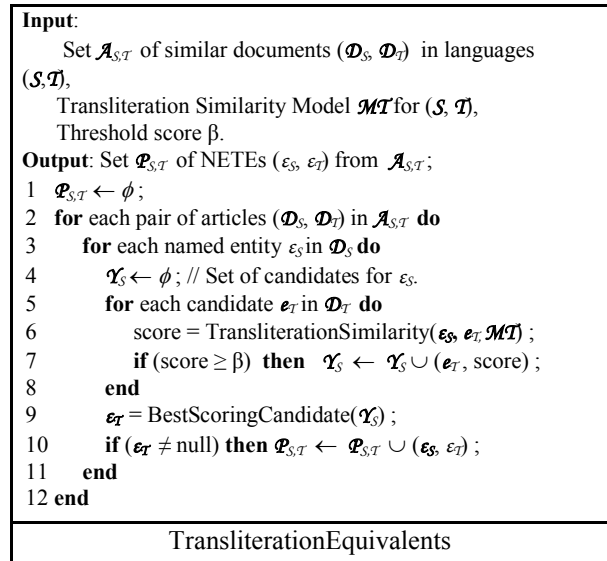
**Input**:

Set $\mathcal{A}_{S,T}$ of similar documents ($\mathcal{D}_S$, $\mathcal{D}_T$) in languages ($\mathcal{S}$,$\mathcal{T}$),

Transliteration Similarity Model $\mathcal{MT}$ for ($\mathcal{S}$, $\mathcal{T}$),

Threshold score β.

**Output**: Set $\mathcal{P}_{S,T}$ of NETEs ($\varepsilon_S$, $\varepsilon_T$) from $\mathcal{A}_{S,T}$;

1 $\mathcal{P}_{S,T} \leftarrow \phi$ ;

2 **for** each pair of articles ($\mathcal{D}_S$, $\mathcal{D}_T$) in $\mathcal{A}_{S,T}$ **do**

3 **for** each named entity $\varepsilon_S$ in $\mathcal{D}_S$ **do**

4 $\Upsilon_S \leftarrow \phi$ ; // Set of candidates for $\varepsilon_S$.

5 **for** each candidate $e_T$ in $\mathcal{D}_T$ **do**

6 score = TransliterationSimilarity($\varepsilon_S$, $e_T$, $\mathcal{MT}$) ;

7 **if** (score ≥ β) **then** $\Upsilon_S \leftarrow \Upsilon_S \cup (e_T$, score) ;

8 **end**

9 $\varepsilon_T$ = BestScoringCandidate($\Upsilon_S$) ;

10 **if** ($\varepsilon_T \neq$ null) **then** $\mathcal{P}_{S,T} \leftarrow \mathcal{P}_{S,T} \cup (\varepsilon_S, \varepsilon_T)$ ;

11 **end**

12 **end**

TransliterationEquivalents